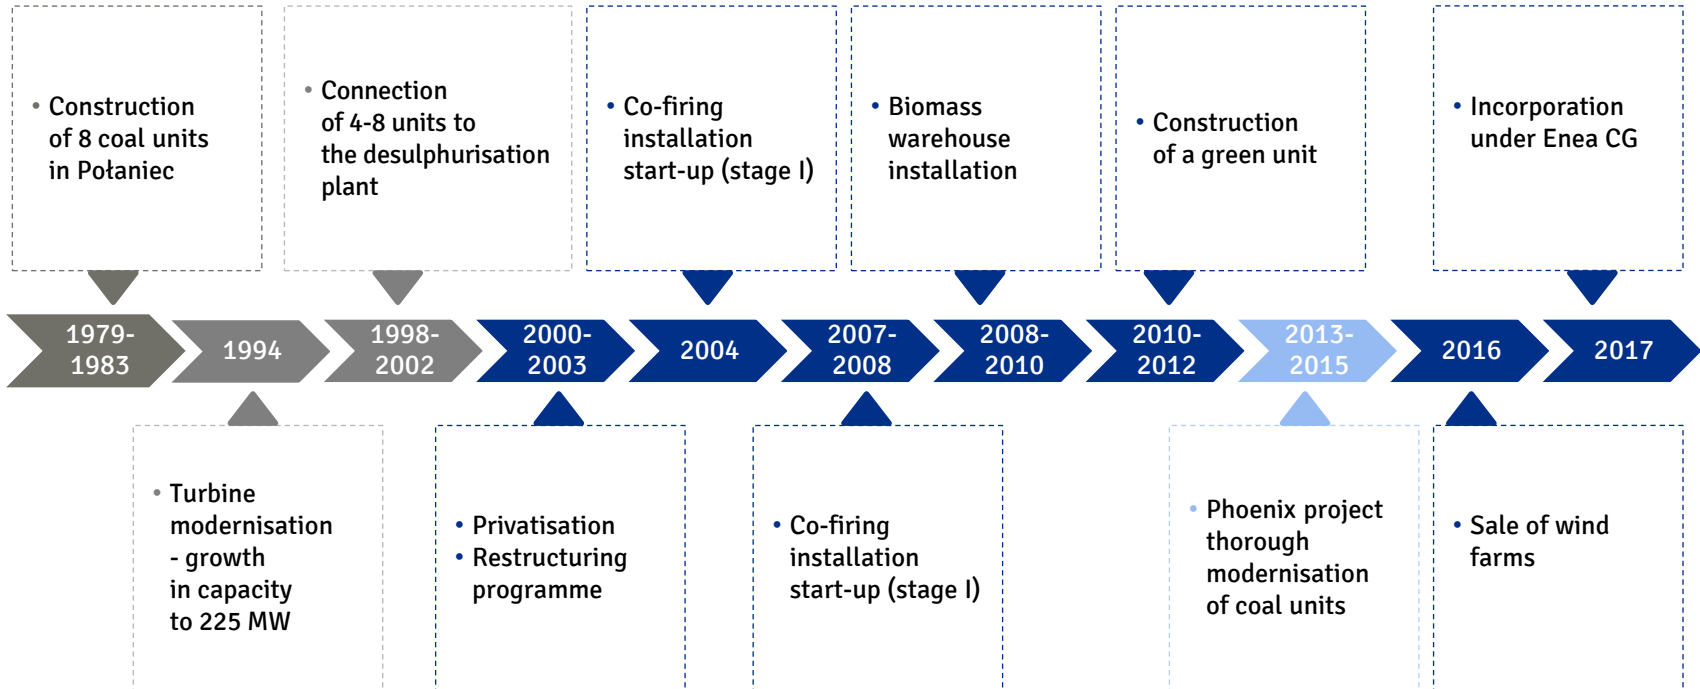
• Construction of 8 coal units in Połaniec

• Connection of 4-8 units to the desulphurisation plant

• Co-firing installation start-up (stage I)

• Biomass warehouse installation

• Construction of a green unit

• Incorporation under Enea CG

1979-1983

1994

1998-2002

2000-2003

2004

2007-2008

2008-2010

2010-2012

2013-2015

2016

2017

• Turbine modernisation - growth in capacity to 225 MW

• Privatisation
• Restructuring programme

• Co-firing installation start-up (stage I)

• Phoenix project thorough modernisation of coal units

• Sale of wind farms